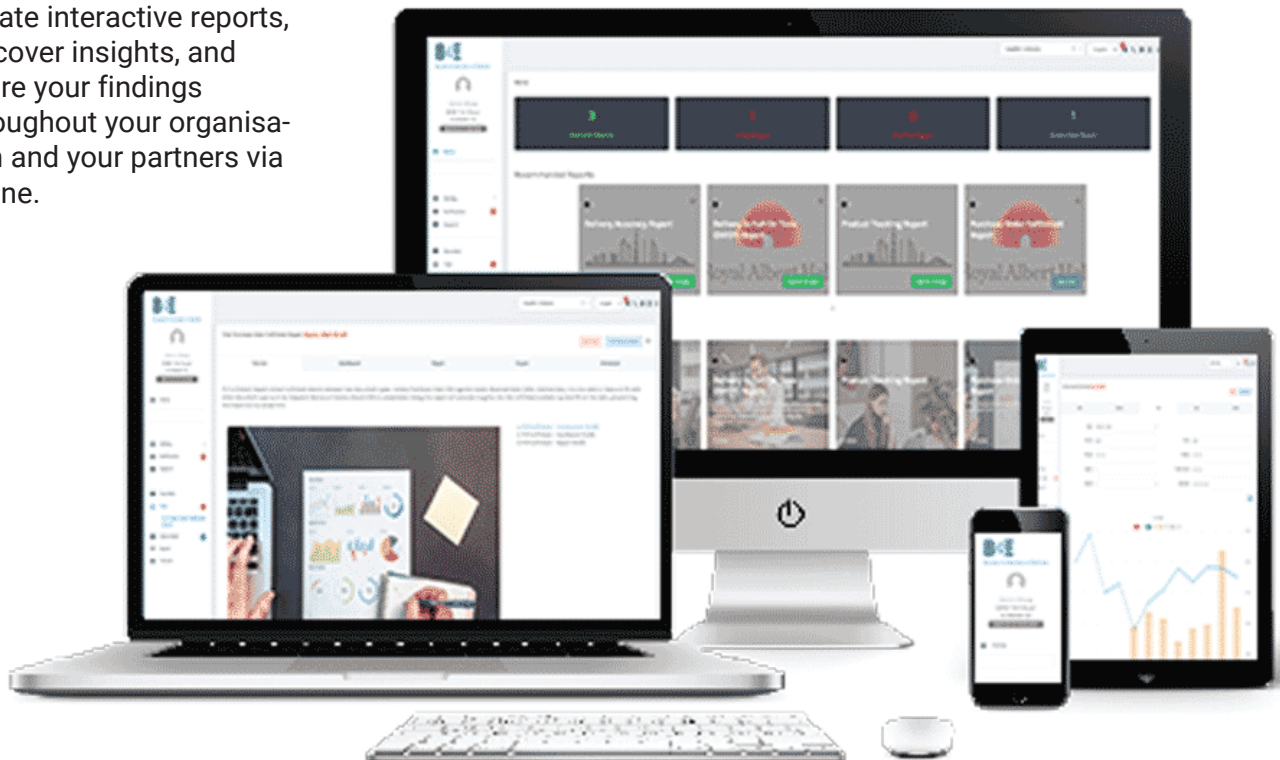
ate interactive reports, cover insights, and re your findings oughout your organisa- n and your partners via ne.

Recommended Reports

Delivery Accuracy Report

Product Tracking Report

Royal Albert Hall

Royal Albert Hall